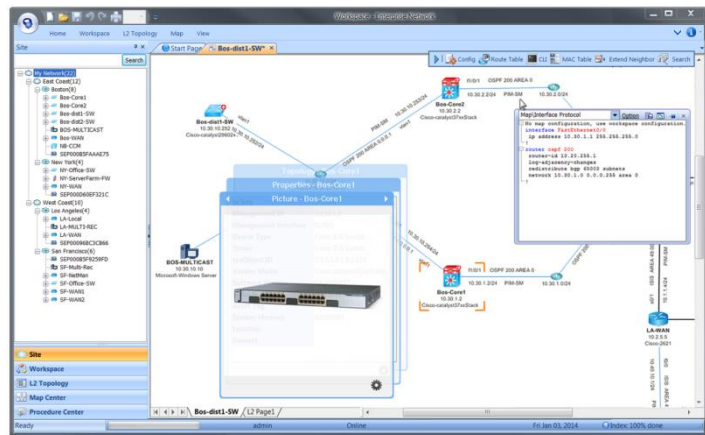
Workspace - Enterprise Network

Home Workspace L2 Topology Map View

Site

Search

My Network(27)
East Coast(12)
Boston(8)
Bos-Core1
Bos-Core2
Bos-dist1-SW
Bos-dist2-SW
BOS-MULTICAST
Bos-WAN
NB-CCM
SEP0008SFAAAE75
New York(4)
NY-Office-SW
NY-ServerFarm-FW
NY-WAN
SEP000606EF321C
West Coast(10)
Los Angeles(4)
LA-Local
LA-MULT3-REC
LA-WAN
SEP00096BC3C866
San Francisco(6)
SEP0008SF8259FD
SF-Multi-Rec
SF-NetMan
SF-Office-SW
SF-WAN1
SF-WAN2

Site
Workspace
L2 Topology
Map Center
Procedure Center

Start Page Bos-dist1-SW*

Config Route Table CLI MAC Table Extend Neighbor Search

Bos-dist1-SW
10.30.10.252
Cisco-catalyst2950

Bos-Core2
10.30.2.2
Cisco-catalyst37xxStack

fr/0/1 OSPF 200 AREA 0
10.30.2.2/24 PIM-SM 10.30.2.0/24

Map\Interface Protocol
Option
!No map configuration, use workspace configuration.
interface FastEthernet0/0
ip address 10.30.1.1 255.255.255.0
!
router ospf 200
router-id 10.30.255.1
log-adjacency-changes
redistribute bgp 65003 subnets
network 10.30.1.0 0.0.0.255 area 0

Topology - Bos-Core1
Properties - Bos-Core1
Picture - Bos-Core1

BOS-MULTICAST
10.35.10.10
Microsoft-Windows Server

Bos-Core1
10.30.1.2
Cisco-catalyst37xxStack

fr/0/1 OSPF 200 AREA 0
10.30.1.2/24 PIM-SM 10.30.1.0/24

LA-WAN
10.2.5.5
Cisco-2621

Bos-dist1-SW L2 Page1

Ready admin Online Fri Jan 03, 2014 Index 100% done